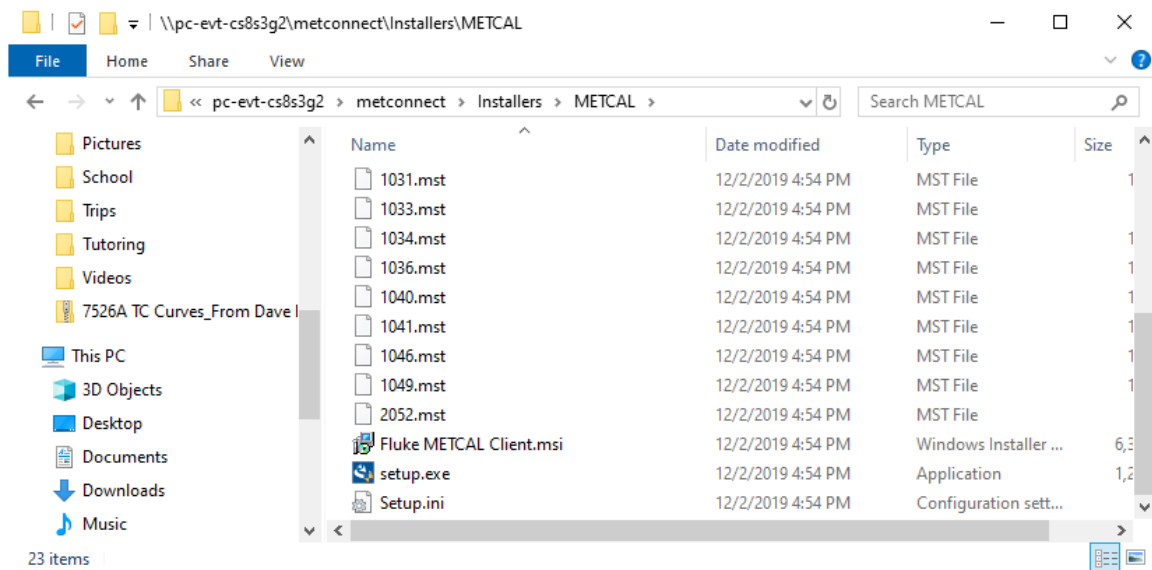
\\pc-evt-cs8s3g2\metconnect\Installers\METCAL

File Home Share View

« pc-evt-cs8s3g2 > metconnect > Installers > METCAL >

Search METCAL

Pictures
School
Trips
Tutoring
Videos
7526A TC Curves_From Dave I

This PC
3D Objects
Desktop
Documents
Downloads
Music

| Name | Date modified | Type | Size |
|---|---|---|---|
| 1031.mst | 12/2/2019 4:54 PM | MST File | 1 |
| 1033.mst | 12/2/2019 4:54 PM | MST File | |
| 1034.mst | 12/2/2019 4:54 PM | MST File | 1 |
| 1036.mst | 12/2/2019 4:54 PM | MST File | 1 |
| 1040.mst | 12/2/2019 4:54 PM | MST File | 1 |
| 1041.mst | 12/2/2019 4:54 PM | MST File | 1 |
| 1046.mst | 12/2/2019 4:54 PM | MST File | 1 |
| 1049.mst | 12/2/2019 4:54 PM | MST File | 1 |
| 2052.mst | 12/2/2019 4:54 PM | MST File | |
| Fluke METCAL Client.msi | 12/2/2019 4:54 PM | Windows Installer ... | 6,3 |
| setup.exe | 12/2/2019 4:54 PM | Application | 1,2 |
| Setup.ini | 12/2/2019 4:54 PM | Configuration sett... | |

23 items